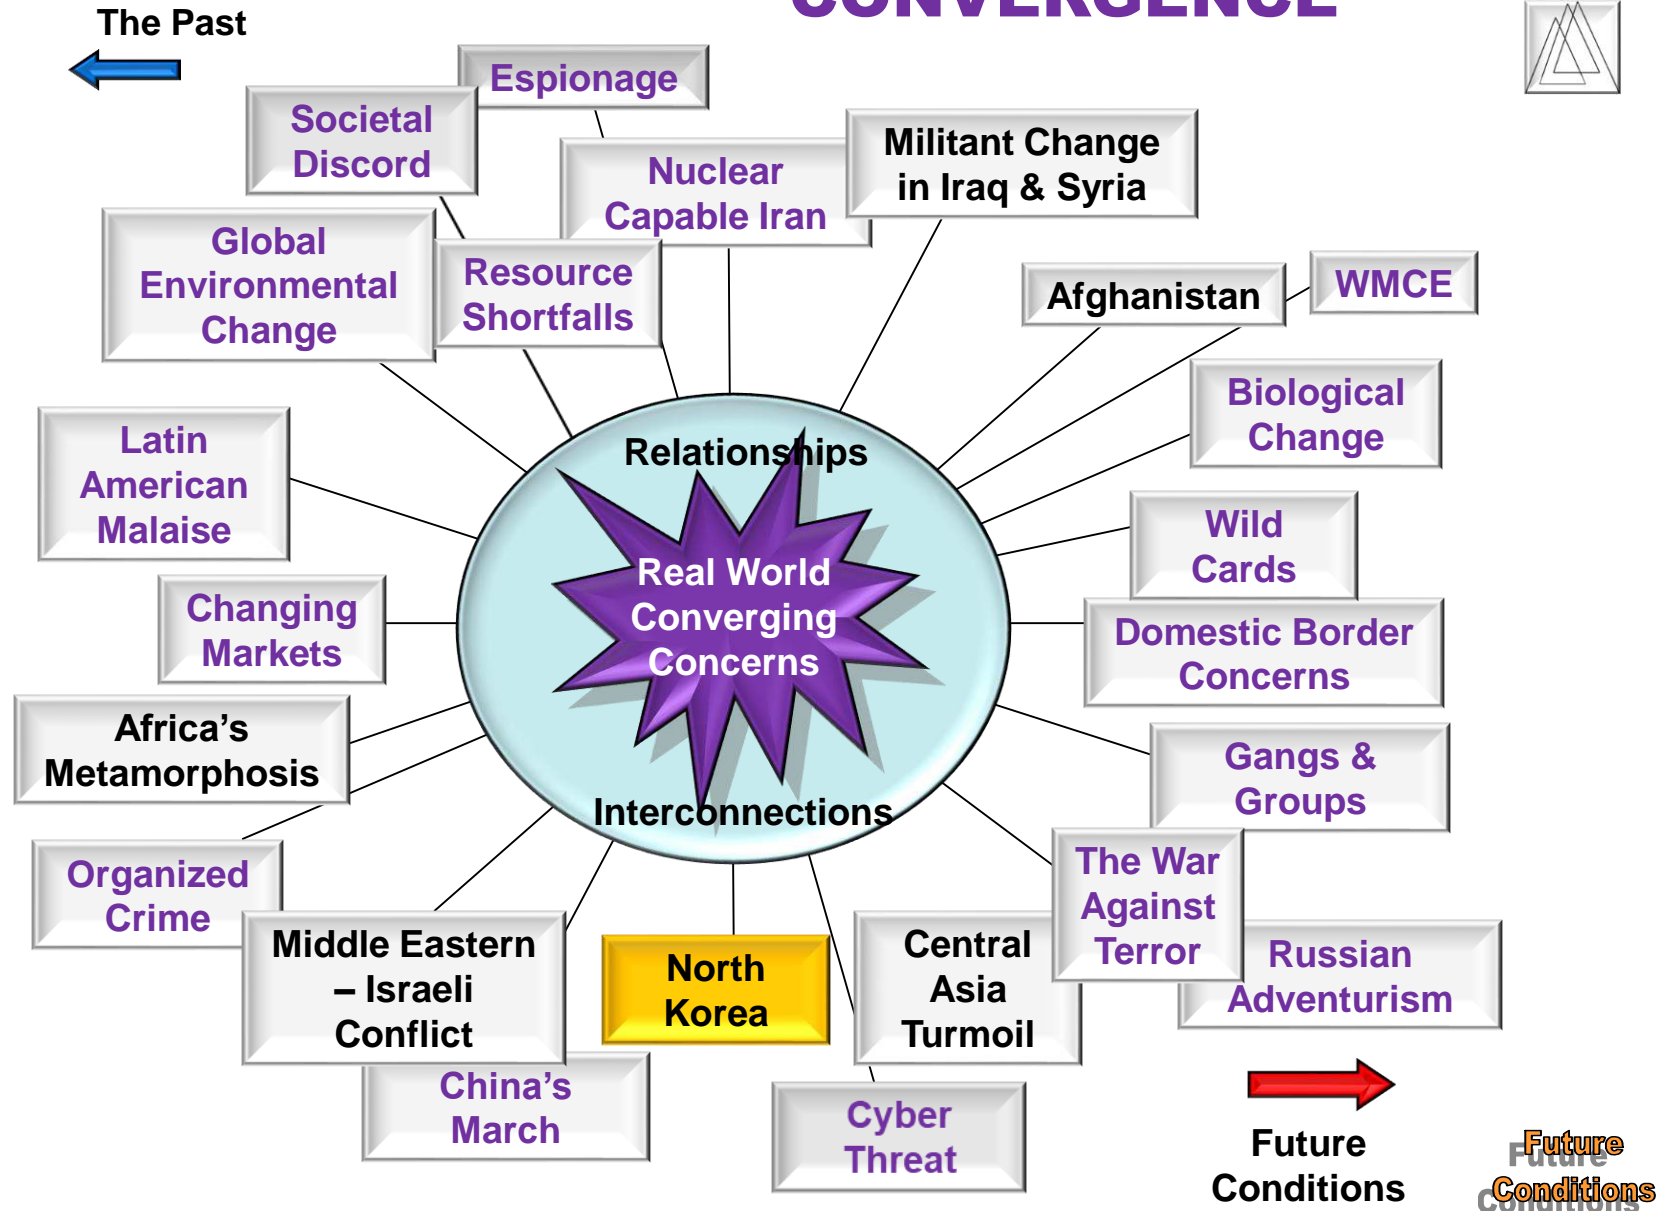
The Past

CONVERGENCE

Espionage

Societal Discord

Nuclear Capable Iran

Militant Change in Iraq & Syria

Global Environmental Change

Resource Shortfalls

Afghanistan

WMCE

Biological Change

Latin American Malaise

Relationships

Real World Converging Concerns

Interconnections

Wild Cards

Changing Markets

Domestic Border Concerns

Africa's Metamorphosis

Gangs & Groups

Organized Crime

The War Against Terror

Middle Eastern – Israeli Conflict

North Korea

Central Asia Turmoil

Russian Adventurism

China's March

Cyber Threat

Future Conditions

Future Conditions